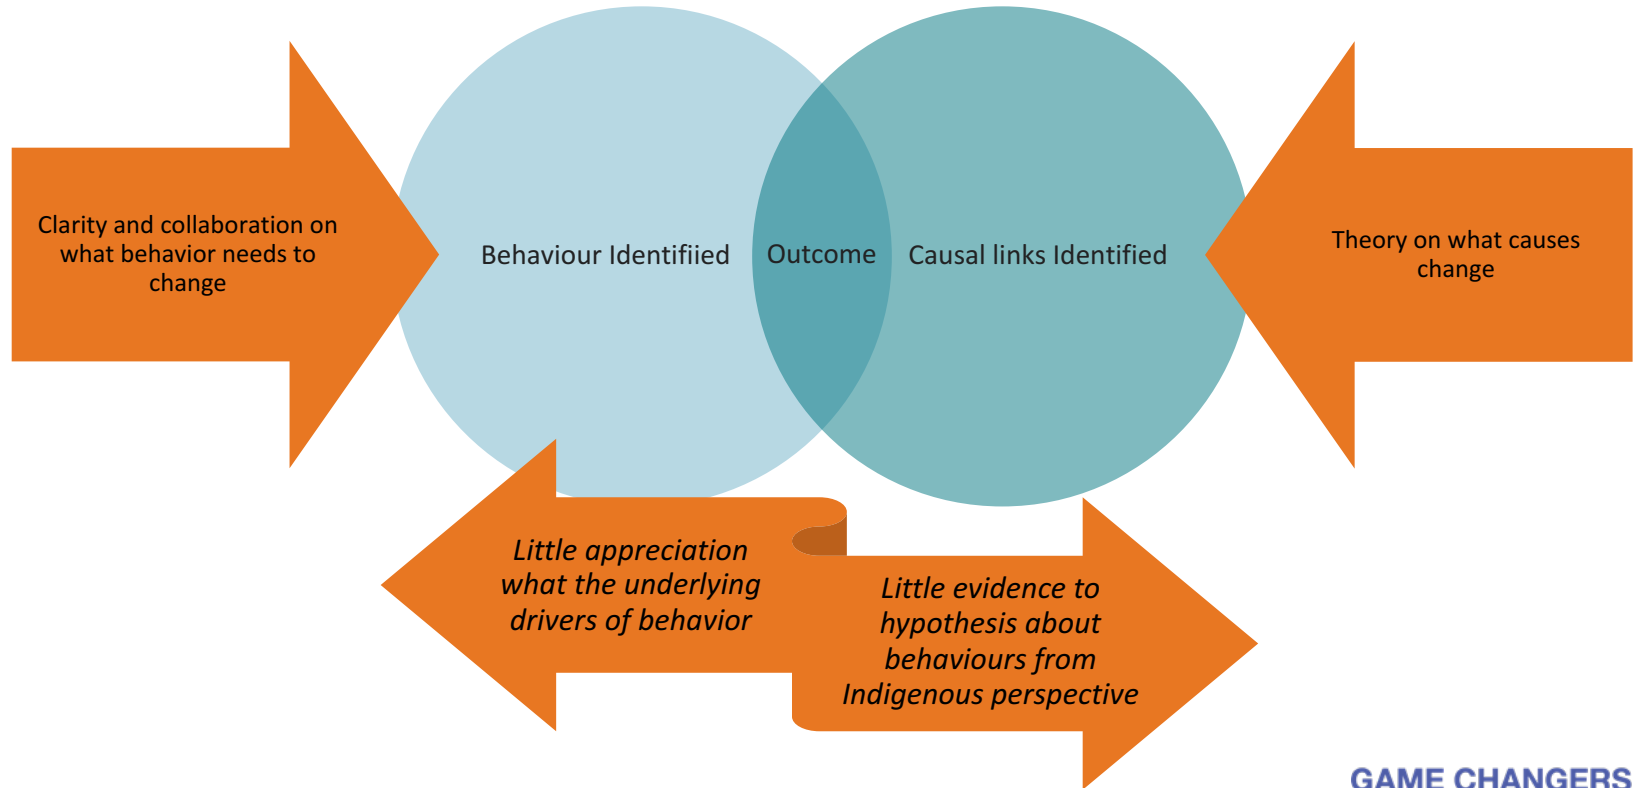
Clarity and collaboration on what behavior needs to change

Behaviour Identifiied

Outcome

Causal links Identified

Theory on what causes change

Little appreciation what the underlying drivers of behavior

Little evidence to hypothesis about behaviours from Indigenous perspective

GAME CHANGERS